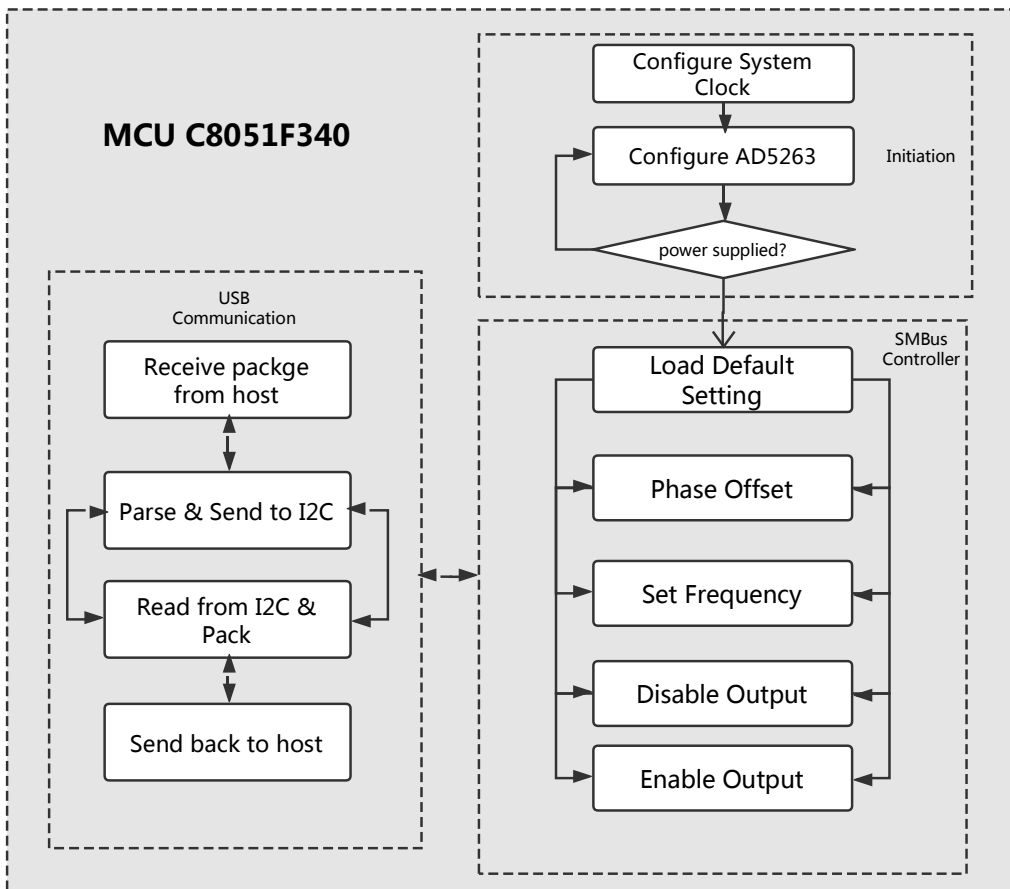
MCU C8051F340

Configure System Clock

Configure AD5263

Initiation

power supplied?

USB Communication

Receive packge from host

Parse & Send to I2C

Read from I2C & Pack

Send back to host

SMBus Controller

Load Default Setting

Phase Offset

Set Frequency

Disable Output

Enable Output